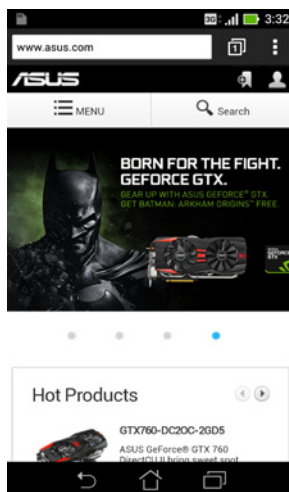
3G 3:32

www.asus.com

1

ASUS

MENU

Search

BORN FOR THE FIGHT. GEFORCE GTX.

GEAR UP WITH ASUS GEFORCE® GTX GET BATMAN: ARKHAM ORIGINS™ FREE.

Hot Products

GTX760-DC2OC-2GD5

ASUS GeForce® GTX 760 DirectCU II bring sweet spot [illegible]